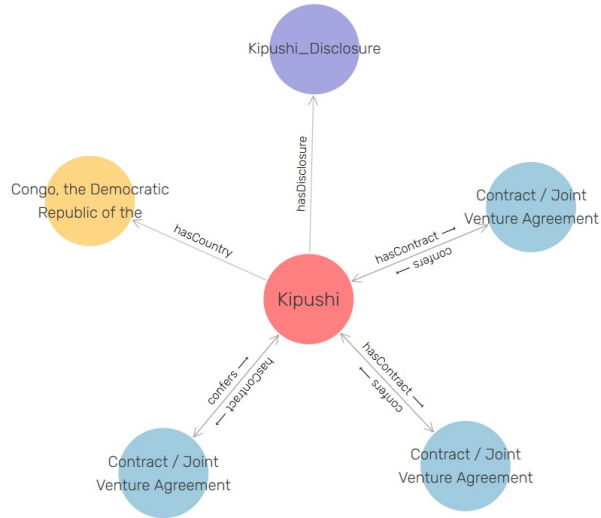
Kipushi_Disclosure

hasDisclosure

Congo, the Democratic Republic of the

hasCountry

Contract / Joint Venture Agreement

hasContract ⟶

⟵ confers

Kipushi

confers ⟶

⟵ hasContract

hasContract ⟶

⟵ confers

Contract / Joint Venture Agreement

Contract / Joint Venture Agreement